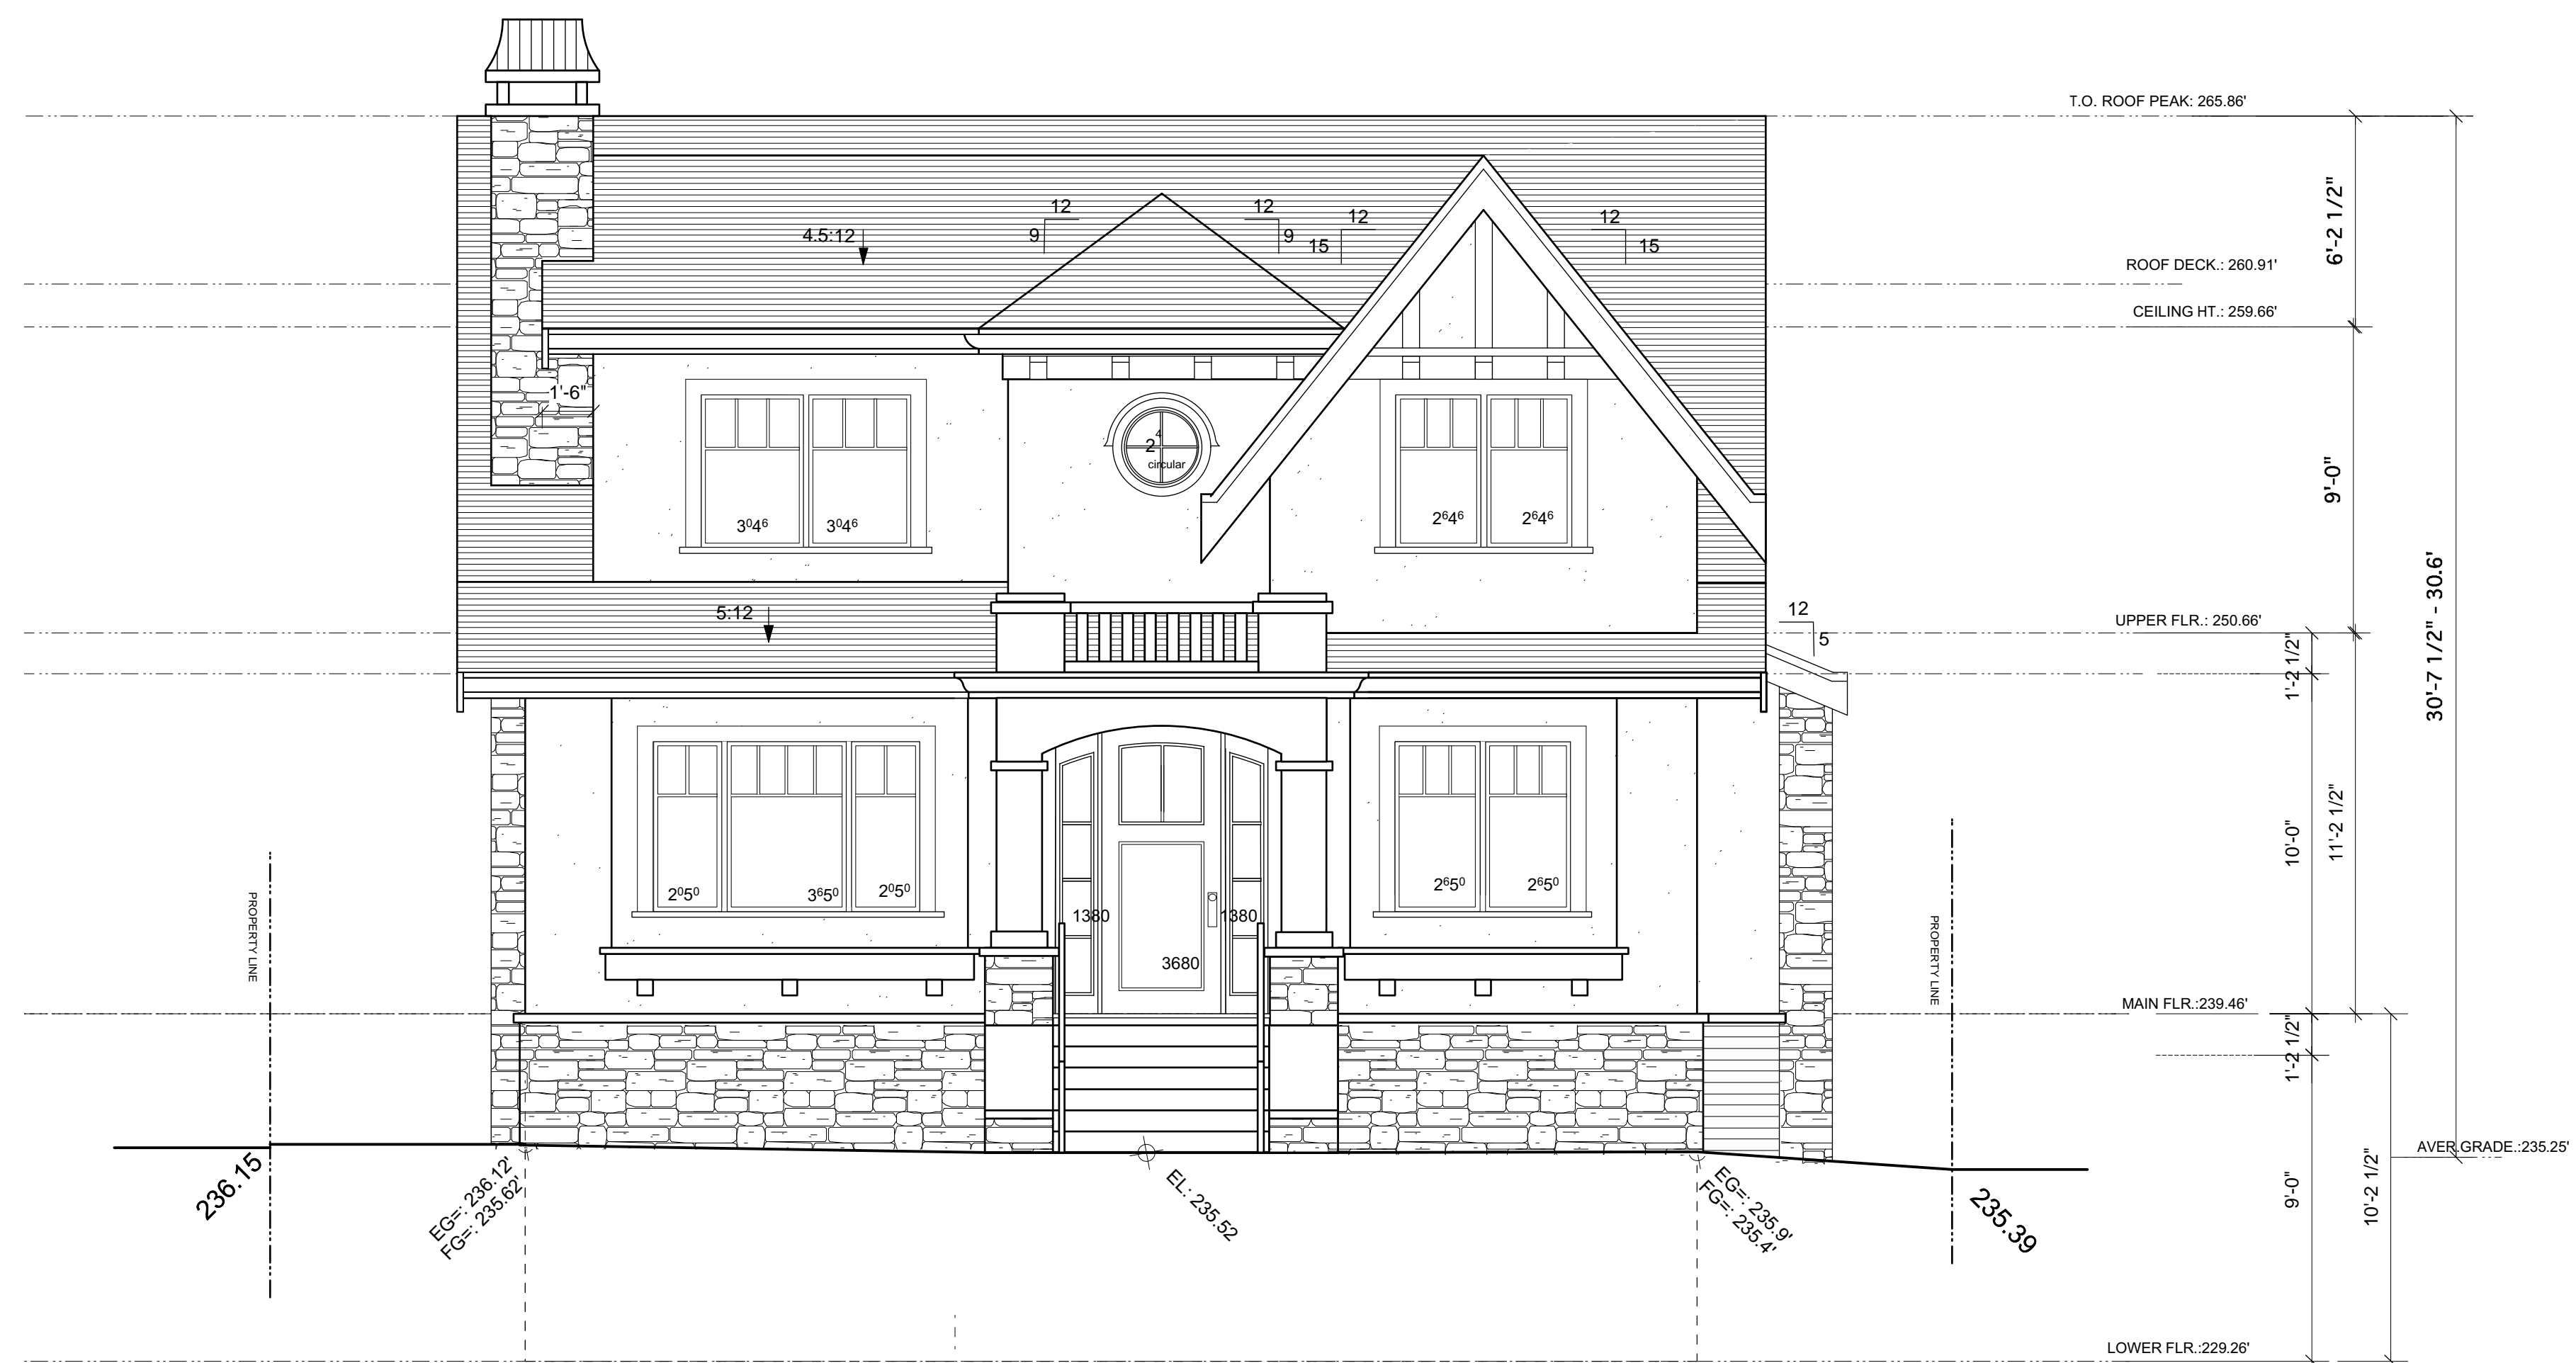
T.O. ROOF PEAK: 265.86'

ROOF DECK.: 260.91'

CEILING HT.: 259.66'

UPPER FLR.: 250.66'

MAIN FLR.:239.46'

AVER GRADE.:235.25'

LOWER FLR.:229.26'

6'-2 1/2"

9'-0"

30'-7 1/2" - 30.6'

1'-2 1/2"

11'-2 1/2"

10'-0"

1'-2 1/2"

9'-0"

10'-2 1/2"

4.5:12

12
9

12
9

12
15

12
15

1'-6"

$2^4$
circular

$3^04^6$ $3^04^6$

$2^64^6$ $2^64^6$

5:12

12
5

$2^05^0$ $3^65^0$ $2^05^0$

1380 1380

3680

$2^65^0$ $2^65^0$

PROPERTY LINE

PROPERTY LINE

236.15

EG=: 236.12'
FG=: 235.62'

EL: 235.52

EG=: 235.9'
FG=: 235.4'

235.39